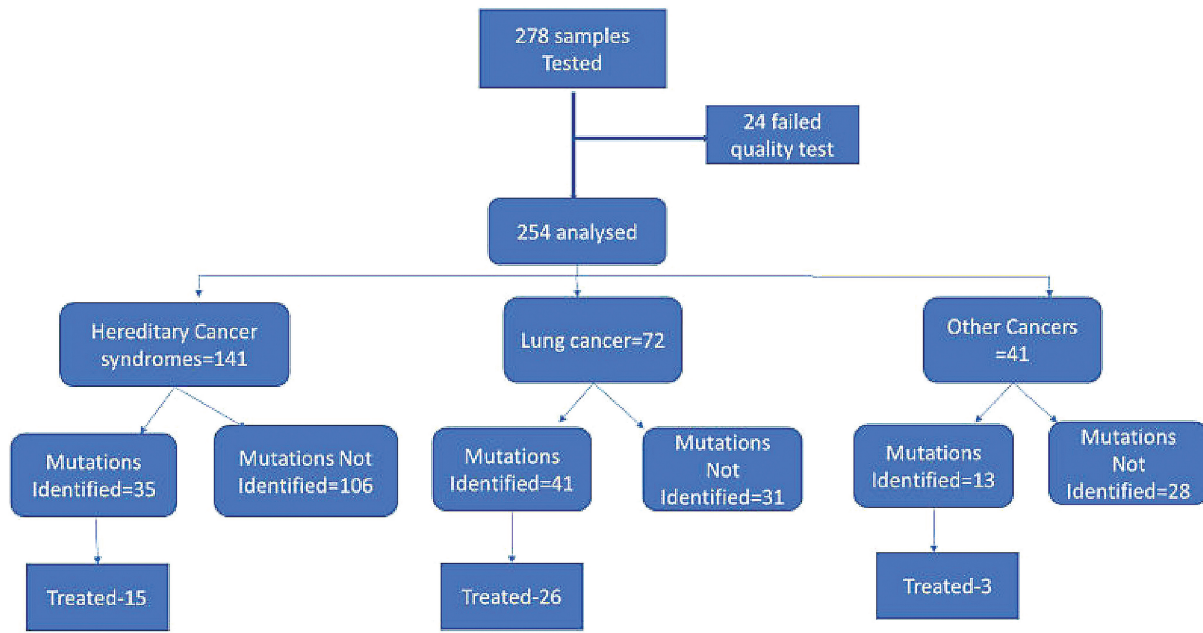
278 samples Tested

24 failed quality test

254 analysed

Hereditary Cancer syndromes=141

Lung cancer=72

Other Cancers =41

Mutations Identified=35

Mutations Not Identified=106

Mutations Identified=41

Mutations Not Identified=31

Mutations Identified=13

Mutations Not Identified=28

Treated-15

Treated-26

Treated-3